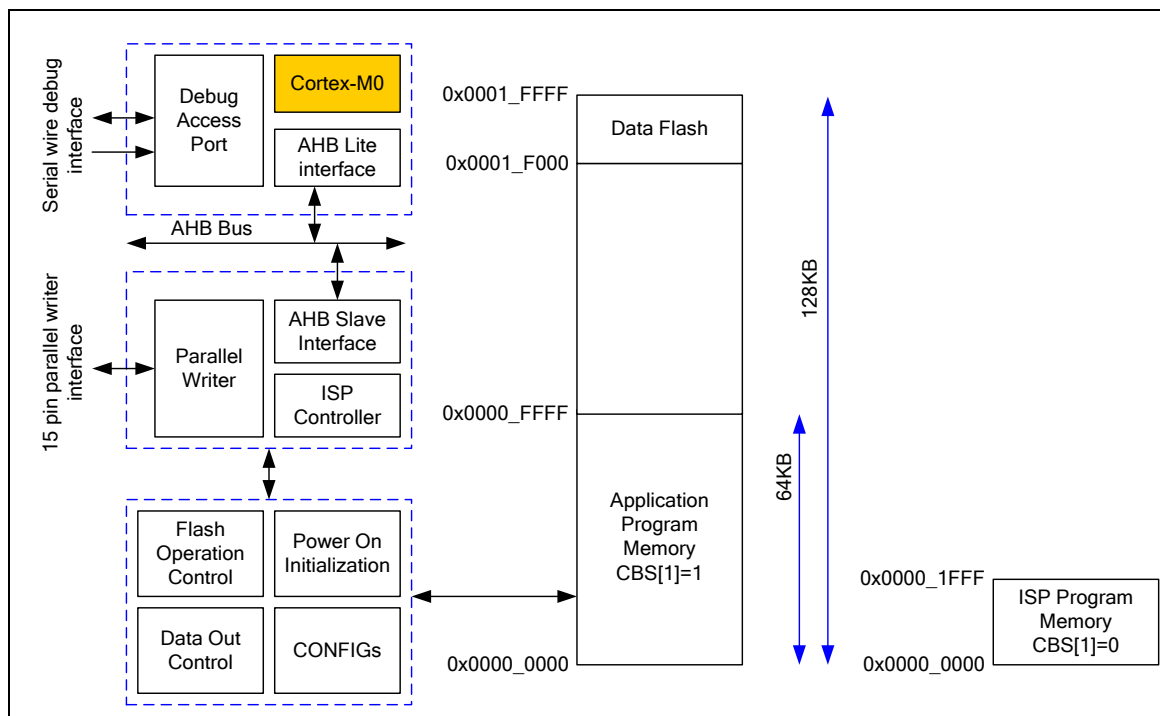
Serial wire debug interface

Debug Access Port

Cortex-M0

AHB Lite interface

AHB Bus

15 pin parallel writer interface

Parallel Writer

AHB Slave Interface

ISP Controller

Flash Operation Control

Power On Initialization

Data Out Control

CONFIGs

0x0001_FFFF

Data Flash

0x0001_F000

0x0000_FFFF

Application Program Memory CBS[1]=1

0x0000_0000

128KB

64KB

0x0000_1FFF

ISP Program Memory CBS[1]=0

0x0000_0000